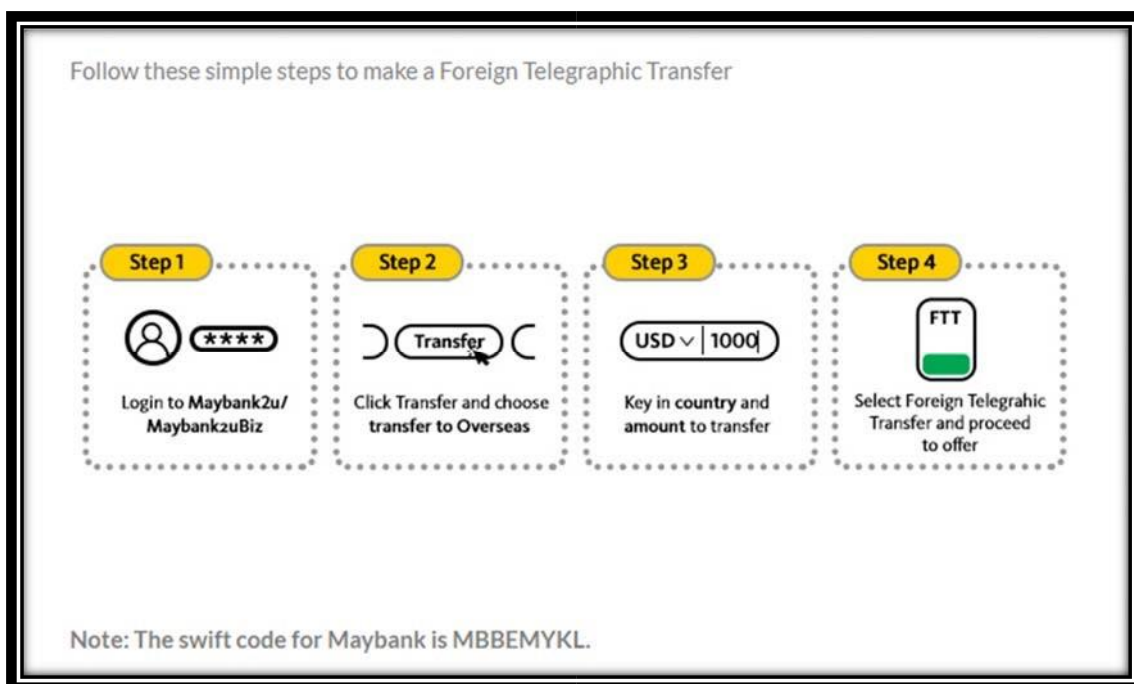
Follow these simple steps to make a Foreign Telegraphic Transfer

Step 1

****

Login to Maybank2u/ Maybank2uBiz

Step 2

Transfer

Click Transfer and choose transfer to Overseas

Step 3

USD 1000

Key in country and amount to transfer

Step 4

FTT

Select Foreign Telegrahic Transfer and proceed to offer

Note: The swift code for Maybank is MBBEMYKL.